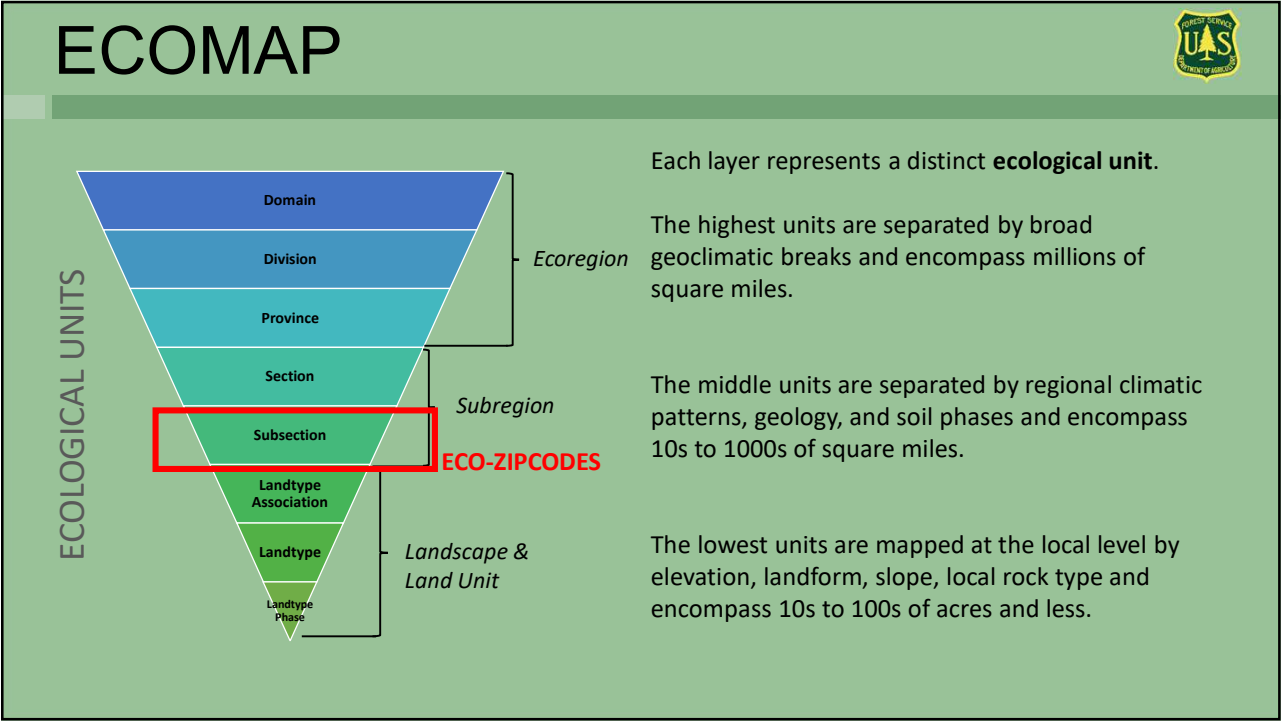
ECOMAP

FOREST SERVICE
U S
DEPARTMENT OF AGRICULTURE

ECOLOGICAL UNITS

Domain

Division

Province

Section

Subsection

Landtype Association

Landtype

Landtype Phase

Ecoregion

Subregion

ECO-ZIPCODES

Landscape & Land Unit

Each layer represents a distinct **ecological unit**.

The highest units are separated by broad geoclimatic breaks and encompass millions of square miles.

The middle units are separated by regional climatic patterns, geology, and soil phases and encompass 10s to 1000s of square miles.

The lowest units are mapped at the local level by elevation, landform, slope, local rock type and encompass 10s to 100s of acres and less.